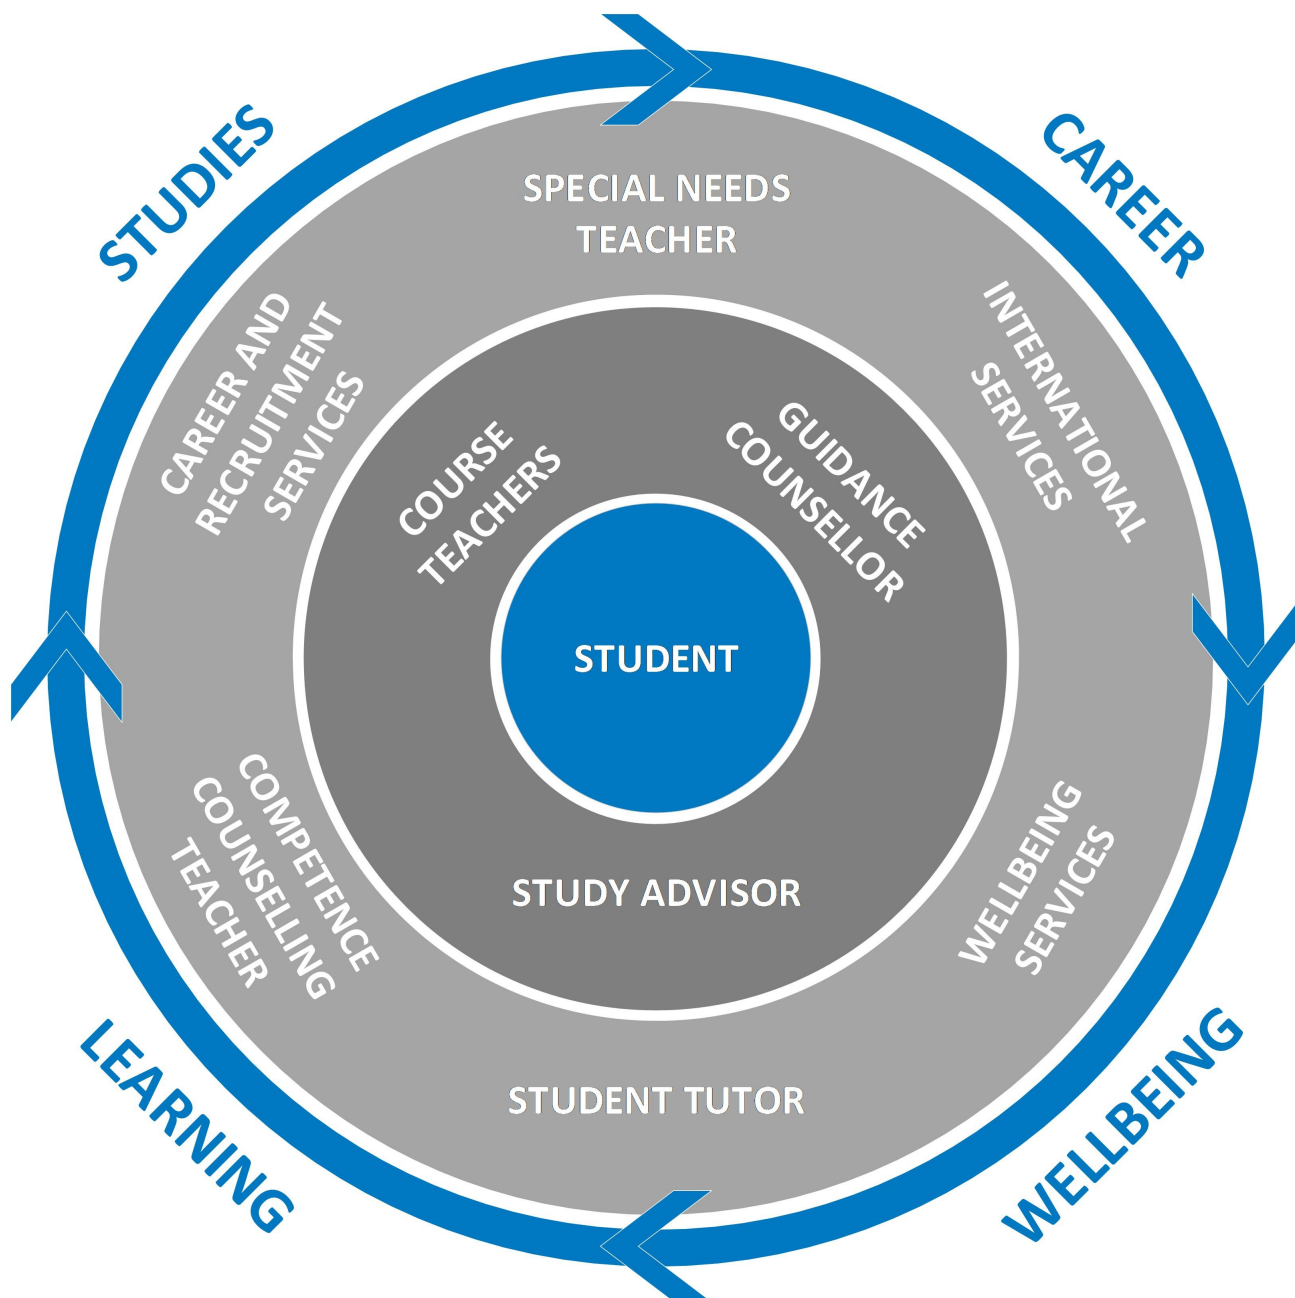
STUDIES

CAREER

SPECIAL NEEDS TEACHER

CAREER AND RECRUITMENT SERVICES

INTERNATIONAL SERVICES

COURSE TEACHERS

GUIDANCE COUNSELLOR

STUDENT

STUDY ADVISOR

COMPETENCE COUNSELLING TEACHER

WELLBEING SERVICES

STUDENT TUTOR

LEARNING

WELLBEING